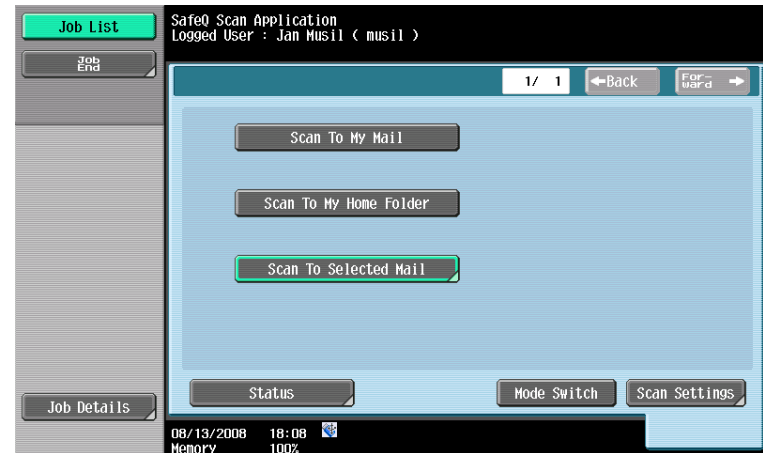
Job List

Job End

SafeQ Scan Application
Logged User : Jan Musil ( musil )

1/ 1

←Back

Forward →

Scan To My Mail

Scan To My Home Folder

Scan To Selected Mail

Job Details

Status

Mode Switch

Scan Settings

08/13/2008 18:08
Memory 100%